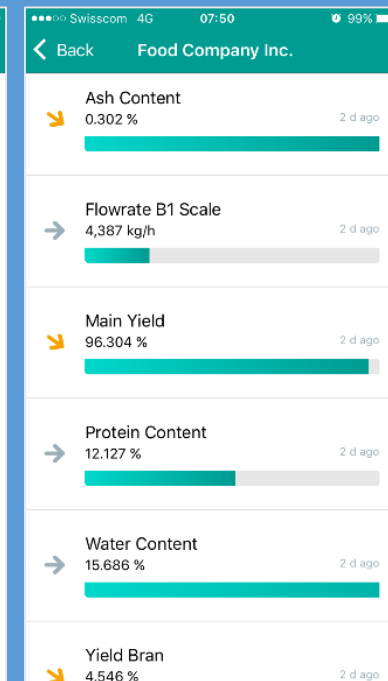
●●●○○ Swisscom 4G 07:50 99%

Back Food Company Inc.

Ash Content
0.302 %
2 d ago

Flowrate B1 Scale
4,387 kg/h
2 d ago

Main Yield
96.304 %
2 d ago

Protein Content
12.127 %
2 d ago

Water Content
15.686 %
2 d ago

Yield Bran
4.546 %
2 d ago